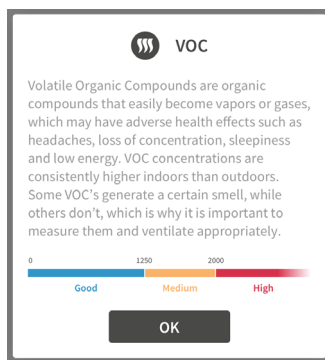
VOC

Volatile Organic Compounds are organic compounds that easily become vapors or gases, which may have adverse health effects such as headaches, loss of concentration, sleepiness and low energy. VOC concentrations are consistently higher indoors than outdoors. Some VOC's generate a certain smell, while others don't, which is why it is important to measure them and ventilate appropriately.

0 1250 2000

Good Medium High

OK